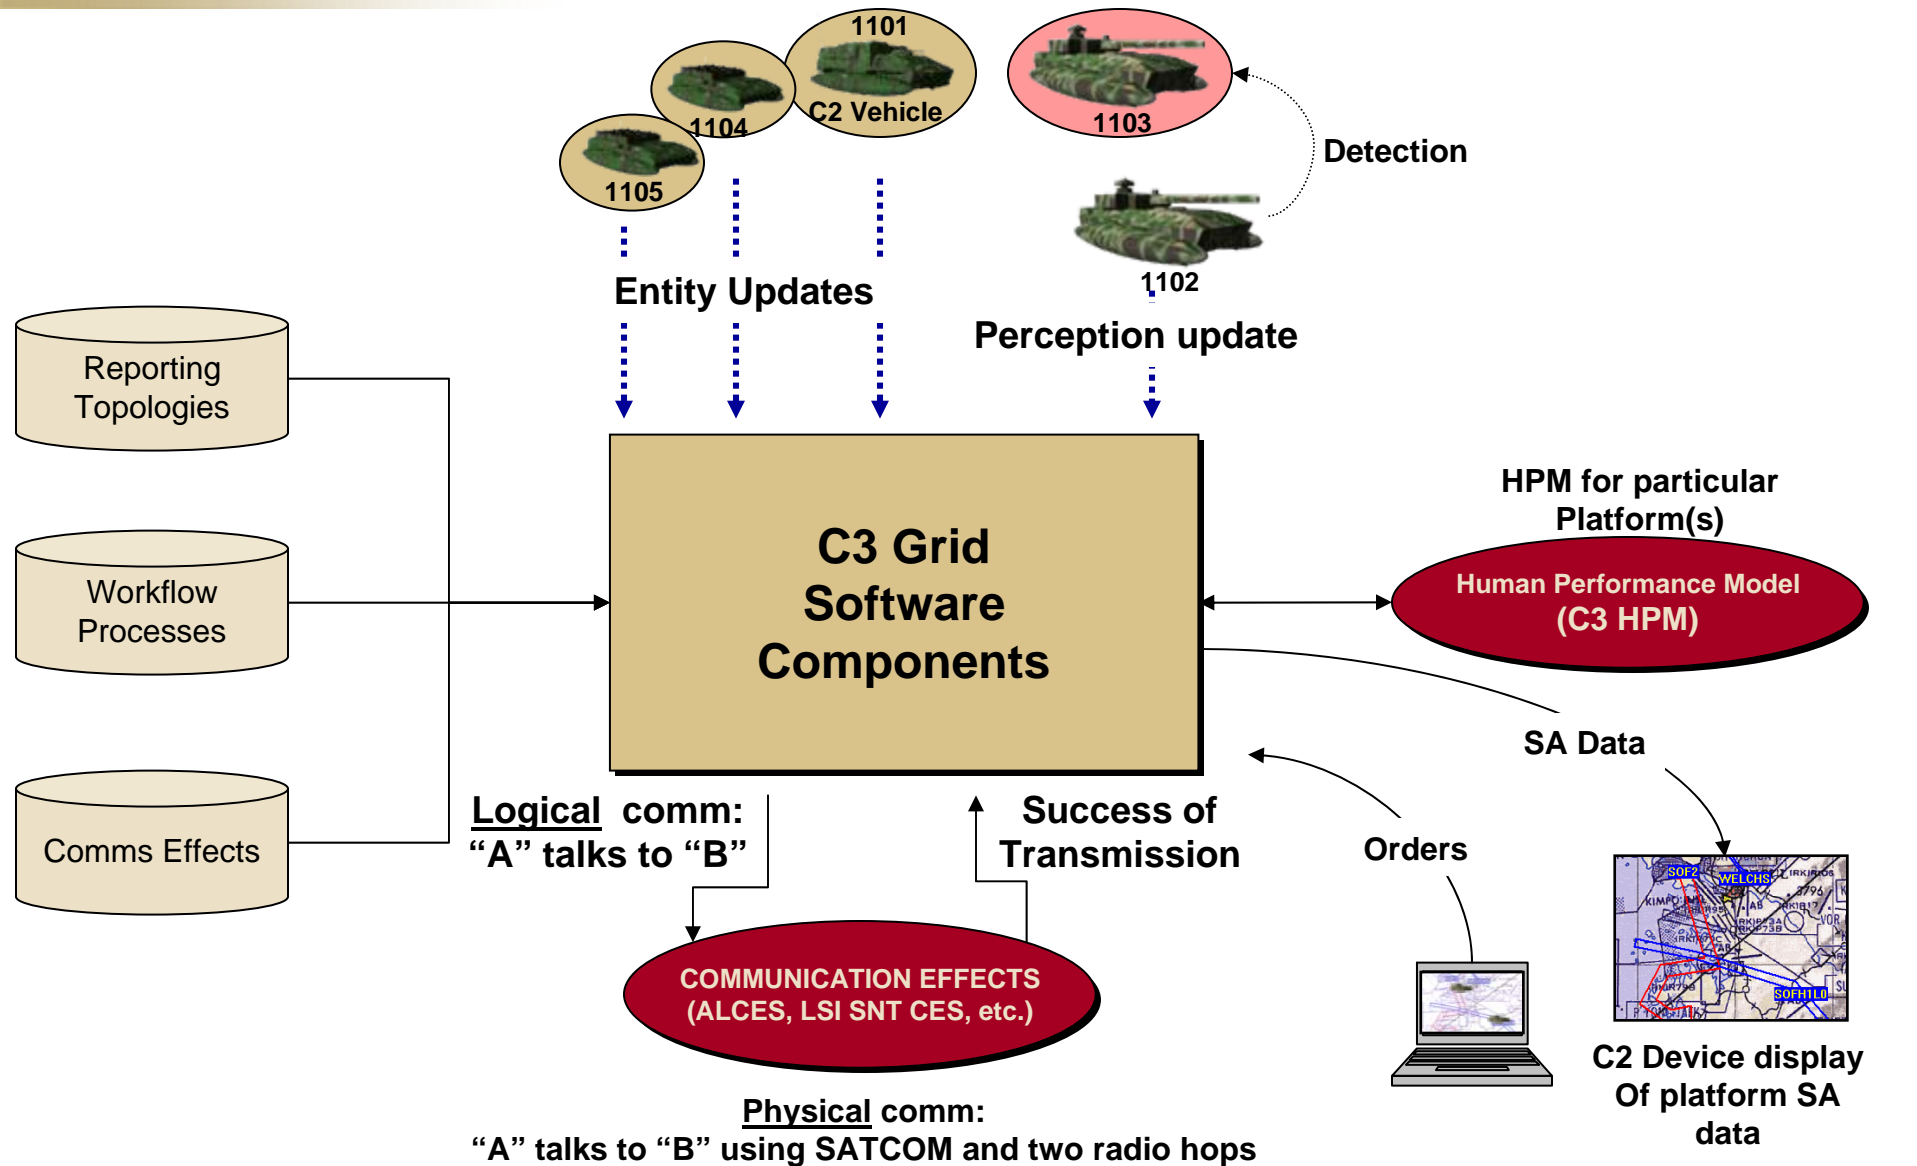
1101
C2 Vehicle
1104
1105
1103
Detection
1102
Entity Updates
Perception update

Reporting Topologies

Workflow Processes

Comms Effects

C3 Grid Software Components

HPM for particular Platform(s)

Human Performance Model (C3 HPM)

SA Data

Logical comm: “A” talks to “B”

Success of Transmission

Orders

COMMUNICATION EFFECTS (ALCES, LSI SNT CES, etc.)

SOF2
WELCHS
SOFHILO

C2 Device display Of platform SA data

Physical comm: “A” talks to “B” using SATCOM and two radio hops